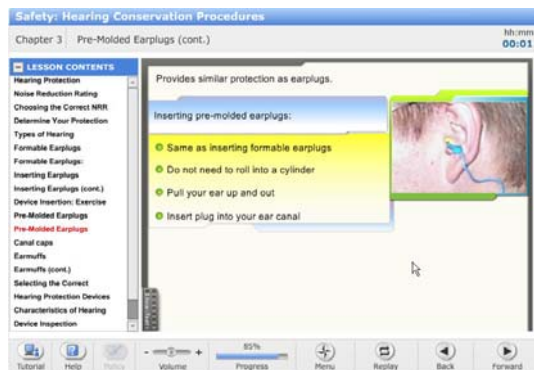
Safety: Hearing Conservation Procedures

Chapter 3 Pre-Molded Earplugs (cont.)

hh:mm
00:01

LESSON CONTENTS
Hearing Protection
Noise Reduction Rating
Choosing the Correct NRR
Determine Your Protection
Types of Hearing
Formable Earplugs
Formable Earplugs:
Inserting Earplugs
Inserting Earplugs (cont.)
Device Insertion: Exercise
Pre-Molded Earplugs
Pre-Molded Earplugs
Canal caps
Earmuffs
Earmuffs (cont.)
Selecting the Correct
Hearing Protection Devices
Characteristics of Hearing
Device Inspection

Provides similar protection as earplugs.

Inserting pre-molded earplugs:

Same as inserting formable earplugs
Do not need to roll into a cylinder
Pull your ear up and out
Insert plug into your ear canal

Tutorial Help Policy Volume 85% Progress Menu Replay Back Forward